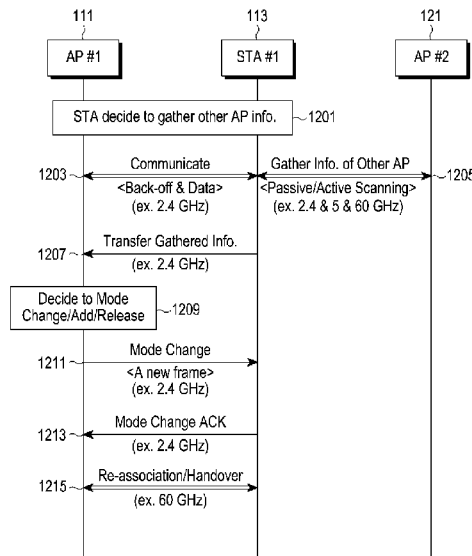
111
113
121
AP #1
STA #1
AP #2
STA decide to gather other AP info.
1201
1203
Communicate
<Back-off & Data>
(ex. 2.4 GHz)
Gather Info. of Other AP
<Passive/Active Scanning>
(ex. 2.4 & 5 & 60 GHz)
1205
1207
Transfer Gathered Info.
(ex. 2.4 GHz)
Decide to Mode Change/Add/Release
1209
1211
Mode Change
<A new frame>
(ex. 2.4 GHz)
1213
Mode Change ACK
(ex. 2.4 GHz)
1215
Re-association/Handover
(ex. 60 GHz)